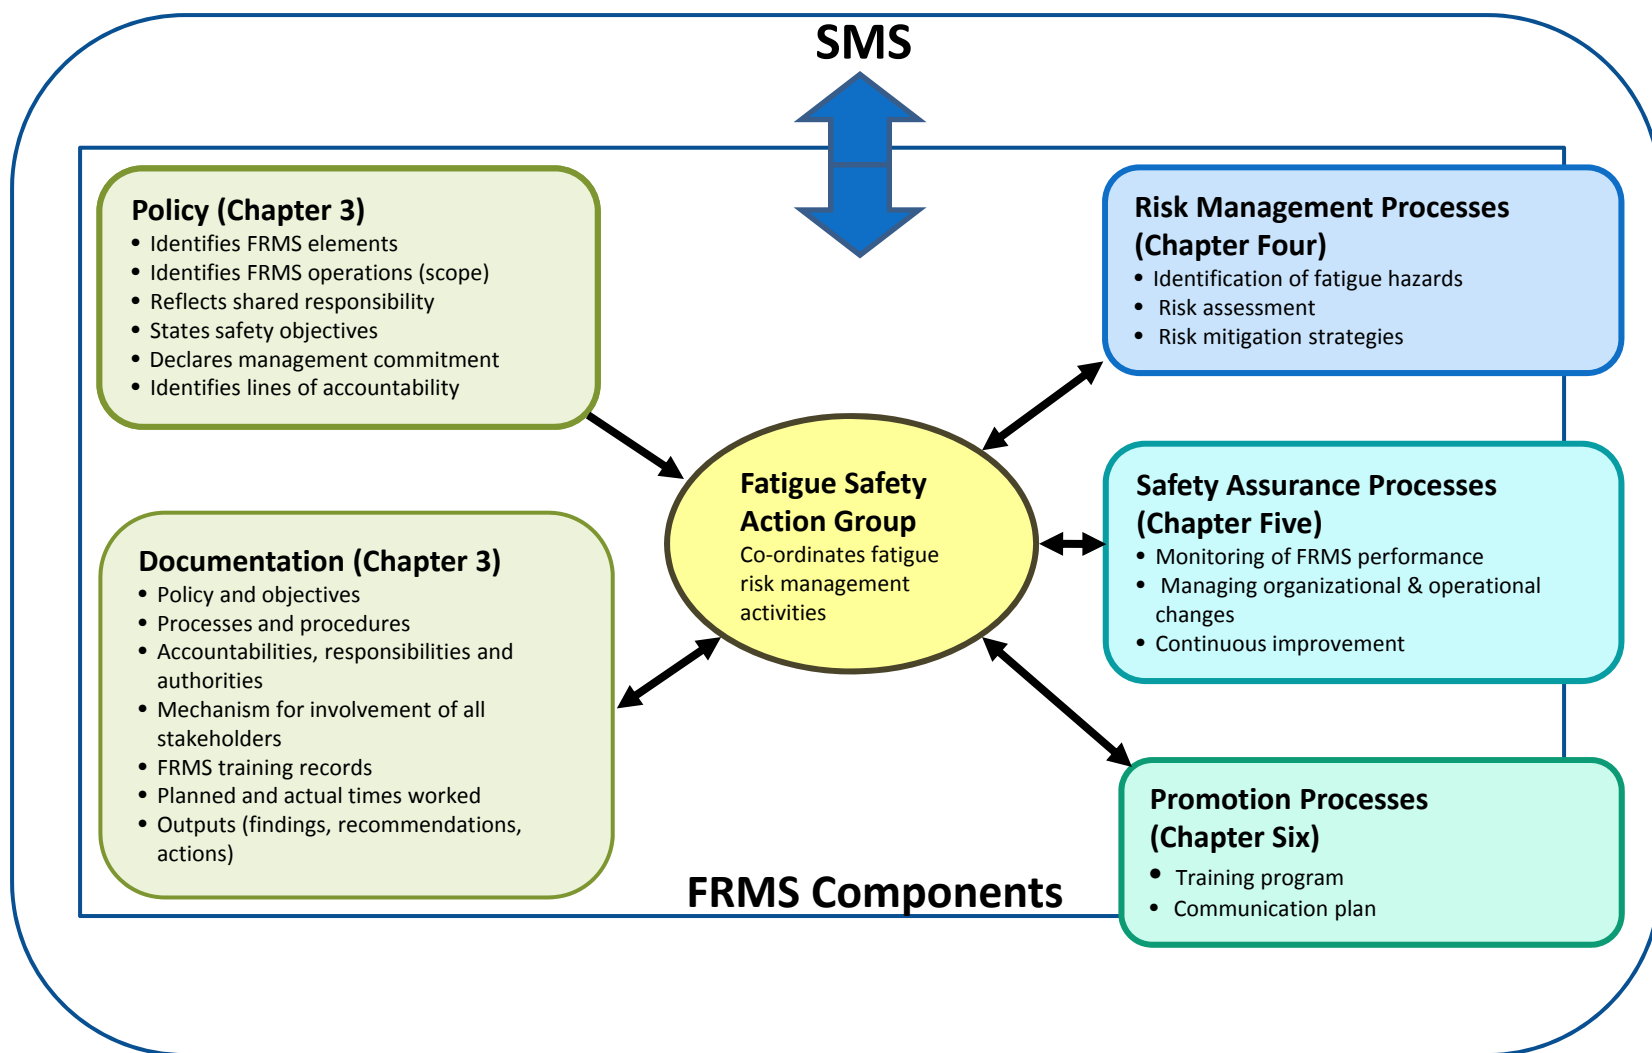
SMS

Policy (Chapter 3)
• Identifies FRMS elements
• Identifies FRMS operations (scope)
• Reflects shared responsibility
• States safety objectives
• Declares management commitment
• Identifies lines of accountability

Risk Management Processes (Chapter Four)
• Identification of fatigue hazards
• Risk assessment
• Risk mitigation strategies

Fatigue Safety Action Group
Co-ordinates fatigue risk management activities

Safety Assurance Processes (Chapter Five)
• Monitoring of FRMS performance
• Managing organizational & operational changes
• Continuous improvement

Documentation (Chapter 3)
• Policy and objectives
• Processes and procedures
• Accountabilities, responsibilities and authorities
• Mechanism for involvement of all stakeholders
• FRMS training records
• Planned and actual times worked
• Outputs (findings, recommendations, actions)

Promotion Processes (Chapter Six)
• Training program
• Communication plan

FRMS Components